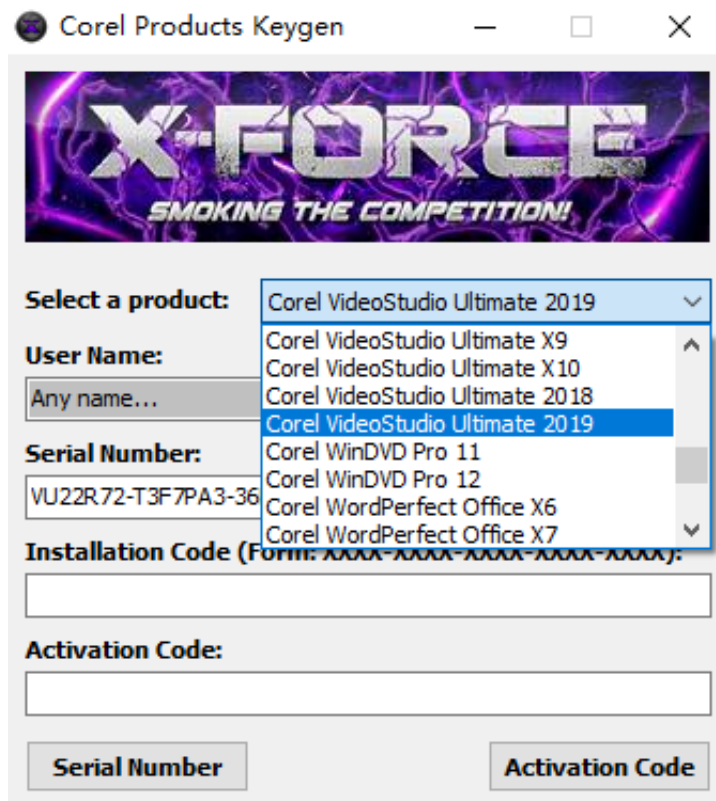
Corel Products Keygen

X-FORCE
SMOKING THE COMPETITION!

Select a product: Corel VideoStudio Ultimate 2019

Corel VideoStudio Ultimate X9
Corel VideoStudio Ultimate X10
Corel VideoStudio Ultimate 2018
Corel VideoStudio Ultimate 2019
Corel WinDVD Pro 11
Corel WinDVD Pro 12
Corel WordPerfect Office X6
Corel WordPerfect Office X7

User Name:
Any name...

Serial Number:
VU22R72-T3F7PA3-36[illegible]

Installation Code (Form: XXXX-XXXX-XXXX-XXXX-XXXX):

Activation Code:

Serial Number

Activation Code